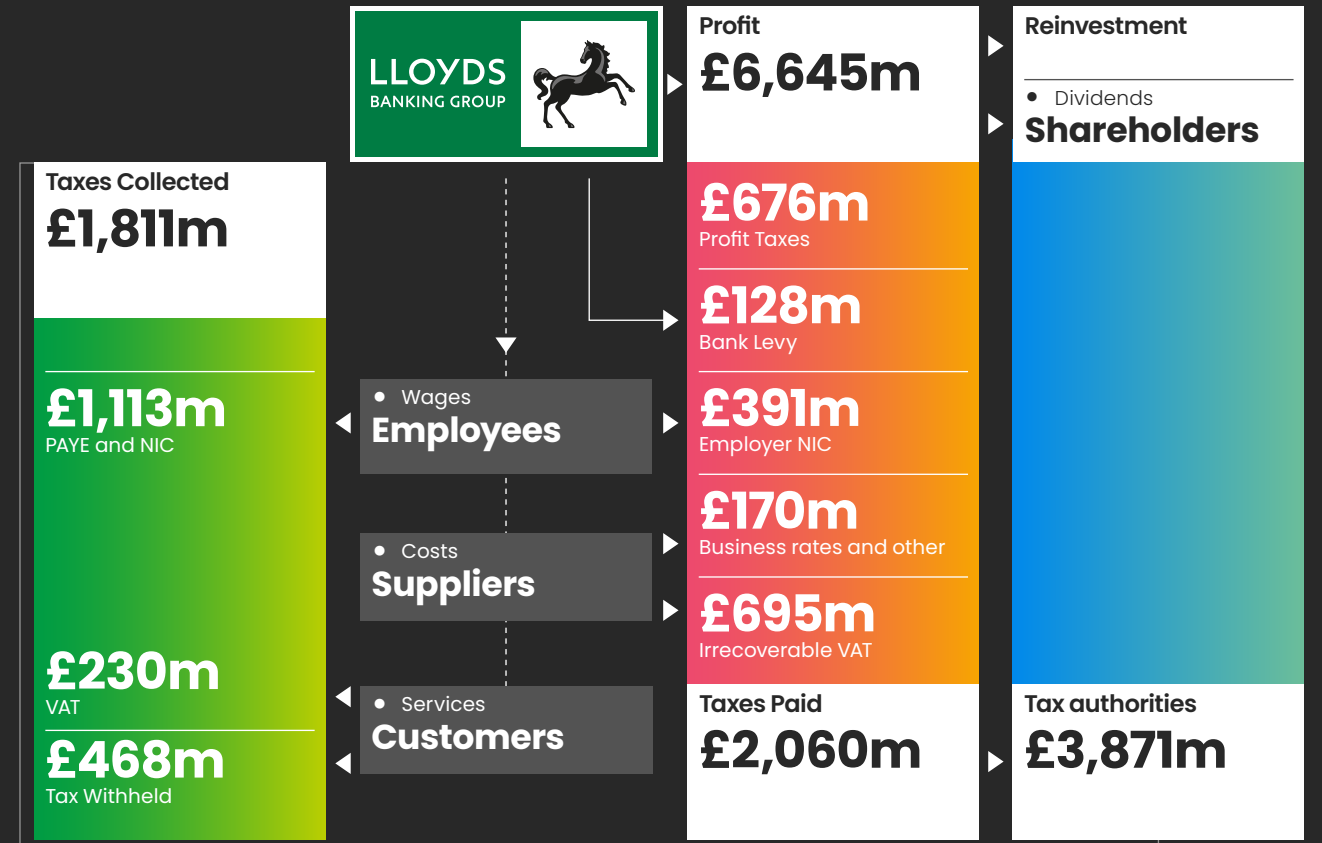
LLOYDS BANKING GROUP

Profit
£6,645m

Reinvestment

• Dividends
Shareholders

Taxes Collected
£1,811m

£676m
Profit Taxes

£128m
Bank Levy

£1,113m
PAYE and NIC

• Wages
Employees

£391m
Employer NIC

£170m
Business rates and other

• Costs
Suppliers

£695m
Irrecoverable VAT

£230m
VAT

£468m
Tax Withheld

• Services
Customers

Taxes Paid
£2,060m

Tax authorities
£3,871m